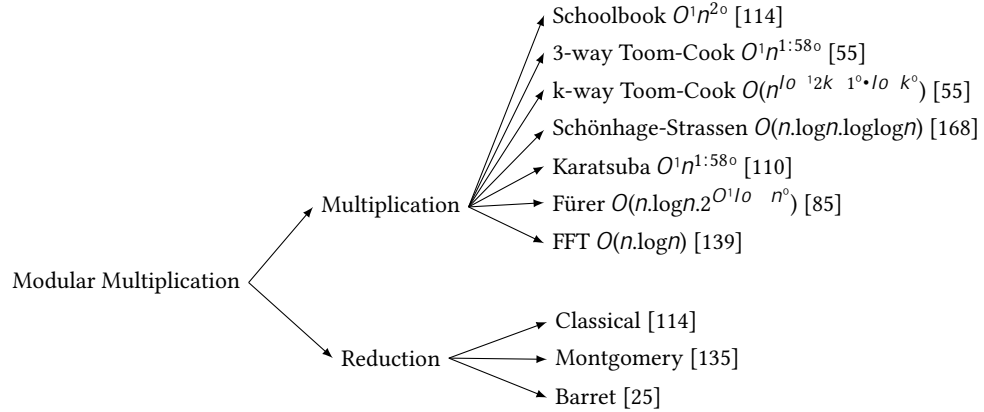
Schoolbook $O^1n^{2\circ}$ [114]
3-way Toom-Cook $O^1n^{1:58\circ}$ [55]
k-way Toom-Cook $O(n^{lo\ ^12k\ \ 1^\circ \cdot lo\ \ k^\circ})$ [55]
Schönhage-Strassen $O(n.\log n.\log\log n)$ [168]
Karatsuba $O^1n^{1:58\circ}$ [110]
Fürer $O(n.\log n.2^{O^1lo\ \ \ n^\circ})$ [85]
FFT $O(n.\log n)$ [139]

Multiplication

Modular Multiplication

Reduction

Classical [114]
Montgomery [135]
Barret [25]